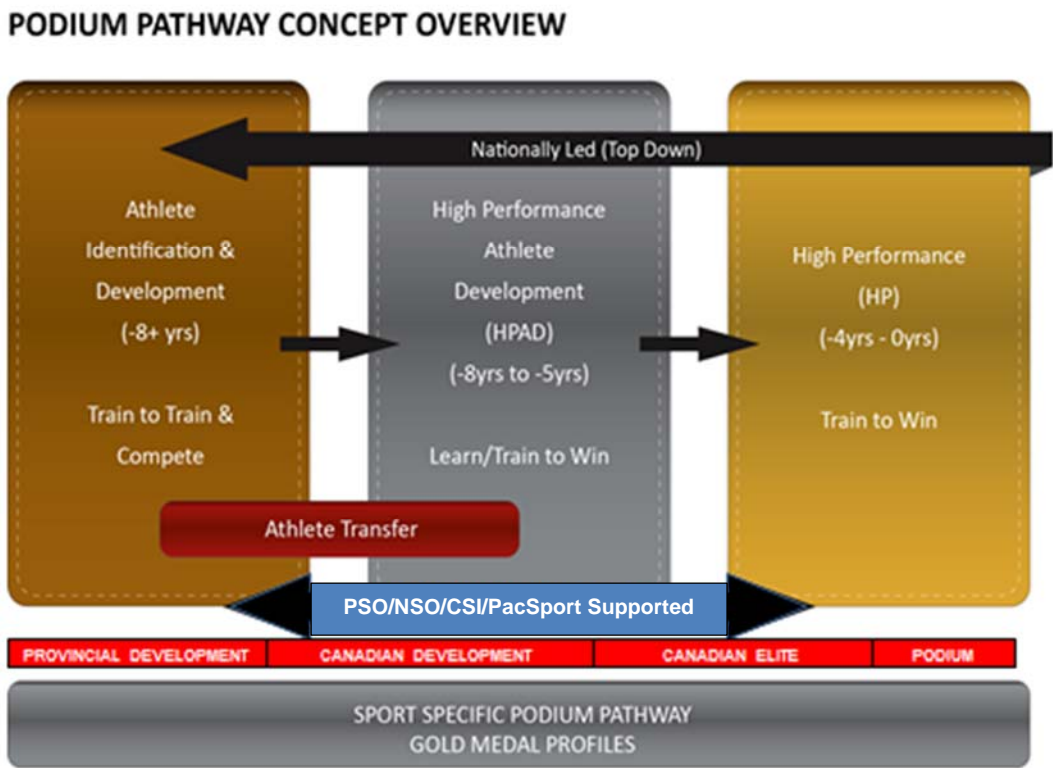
PODIUM PATHWAY CONCEPT OVERVIEW

Nationally Led (Top Down)

Athlete Identification & Development (-8+ yrs)

Train to Train & Compete

High Performance Athlete Development (HPAD) (-8yrs to -5yrs)

Learn/Train to Win

High Performance (HP) (-4yrs - 0yrs)

Train to Win

Athlete Transfer

PSO/NSO/CSI/PacSport Supported

| PROVINCIAL DEVELOPMENT | CANADIAN DEVELOPMENT | CANADIAN ELITE | PODIUM |
|---|---|---|---|

SPORT SPECIFIC PODIUM PATHWAY
GOLD MEDAL PROFILES